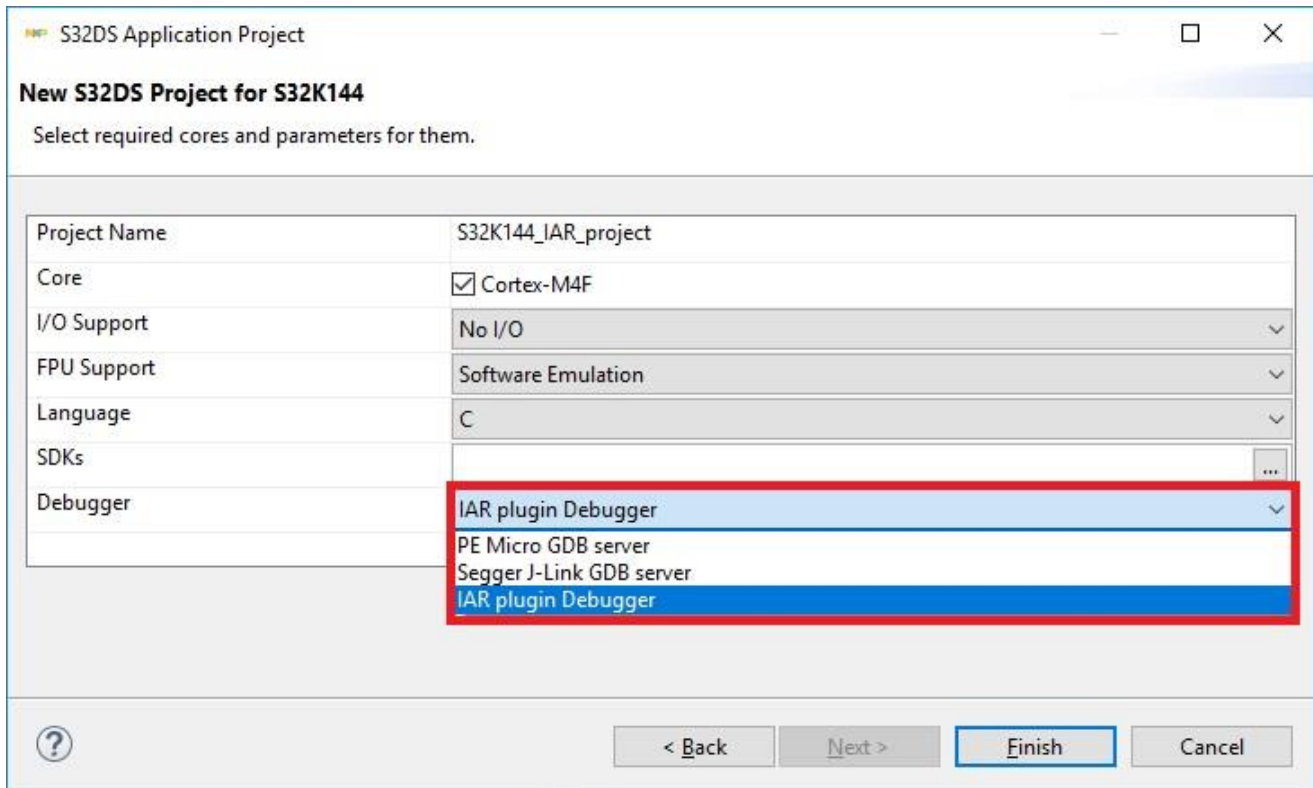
S32DS Application Project

New S32DS Project for S32K144

Select required cores and parameters for them.

| | |
|---|---|
| Project Name | S32K144_IAR_project |
| Core | ☑ Cortex-M4F |
| I/O Support | No I/O |
| FPU Support | Software Emulation |
| Language | C |
| SDKs | ... |
| Debugger | IAR plugin Debugger |

PE Micro GDB server
Segger J-Link GDB server
IAR plugin Debugger

?

< Back
Next >
Finish
Cancel